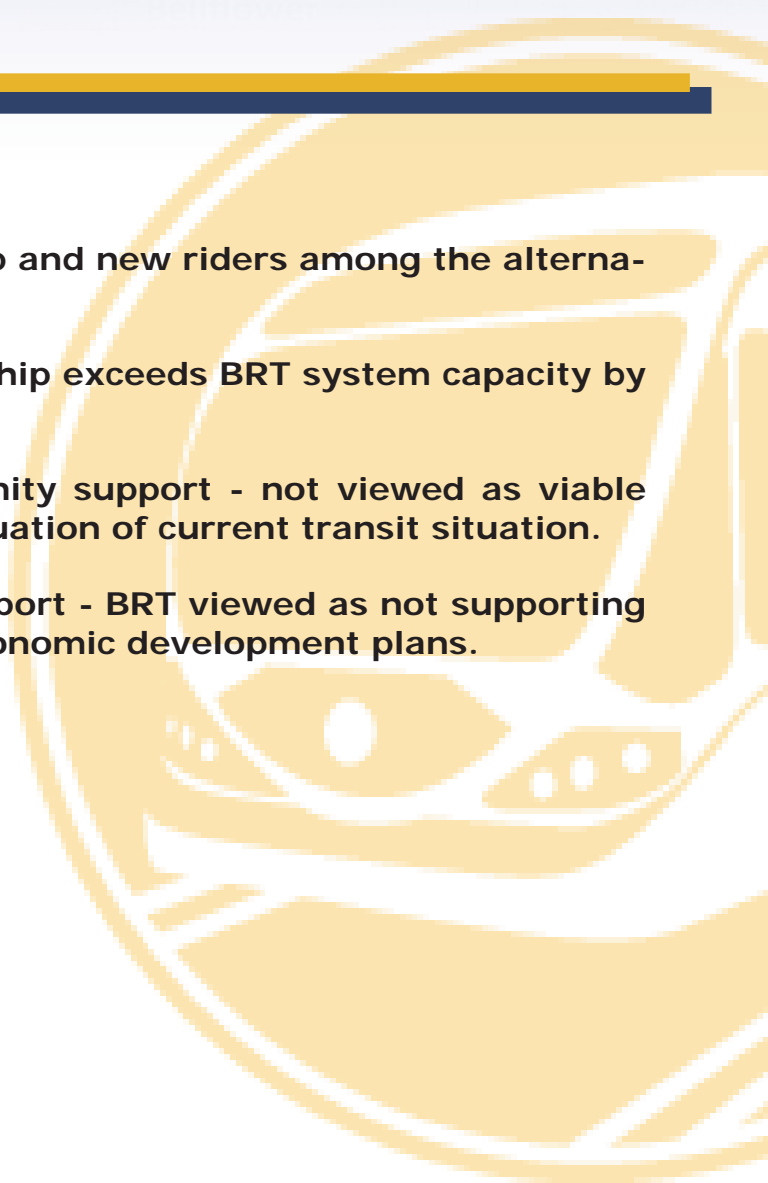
p and new riders among the alterna-

hip exceeds BRT system capacity by

nity support - not viewed as viable uation of current transit situation.

port - BRT viewed as not supporting onomic development plans.